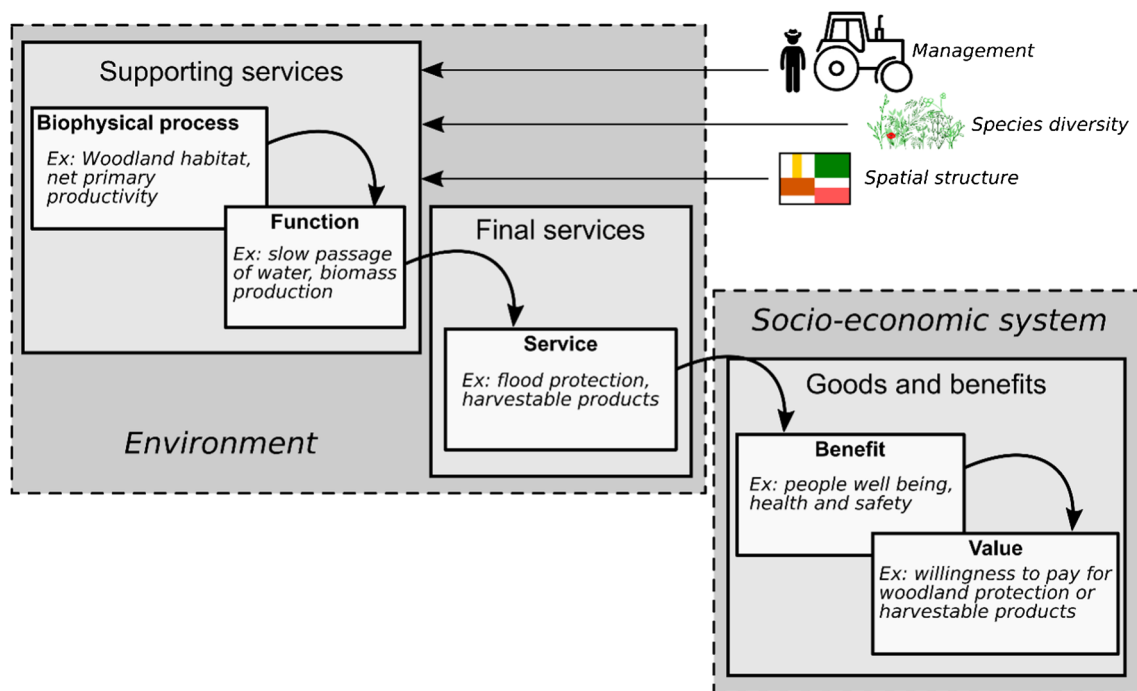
Management

Species diversity

Spatial structure

Supporting services

Biophysical process

Ex: Woodland habitat, net primary productivity

Function

Ex: slow passage of water, biomass production

Final services

Service

Ex: flood protection, harvestable products

Environment

Socio-economic system

Goods and benefits

Benefit

Ex: people well being, health and safety

Value

Ex: willingness to pay for woodland protection or harvestable products